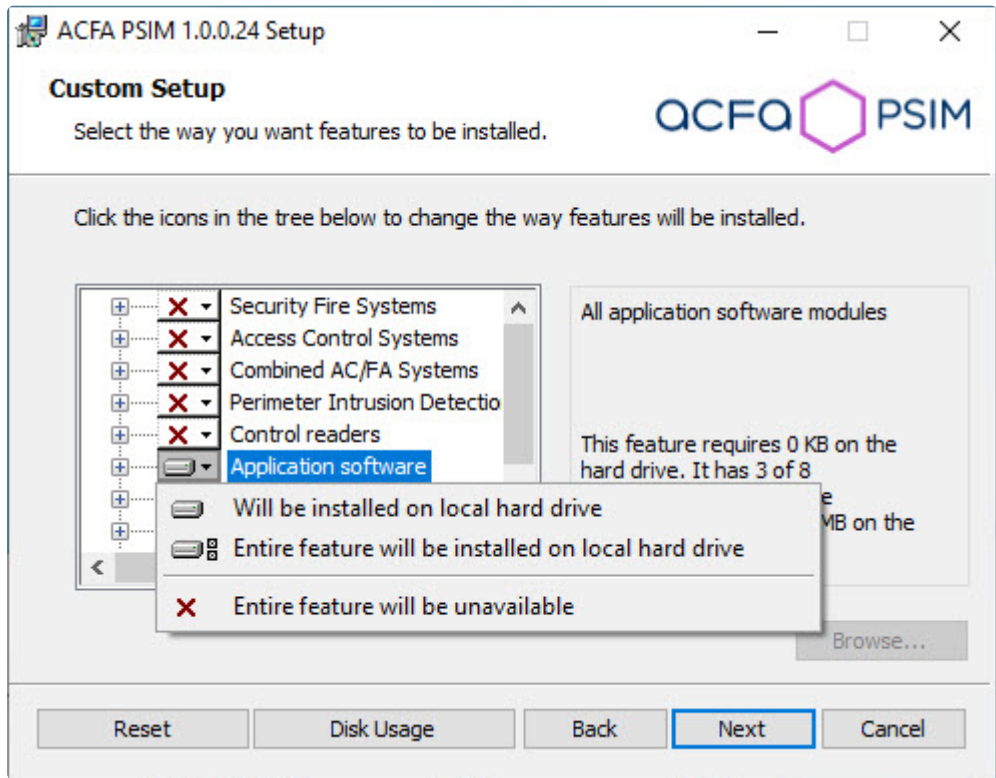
ACFA PSIM 1.0.0.24 Setup

Custom Setup

Select the way you want features to be installed.

acfa PSIM

Click the icons in the tree below to change the way features will be installed.

Security Fire Systems
Access Control Systems
Combined AC/FA Systems
Perimeter Intrusion Detectio
Control readers
Application software

Will be installed on local hard drive
Entire feature will be installed on local hard drive
Entire feature will be unavailable

All application software modules

This feature requires 0 KB on the hard drive. It has 3 of 8 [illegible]e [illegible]MB on the

Browse...

Reset
Disk Usage
Back
Next
Cancel